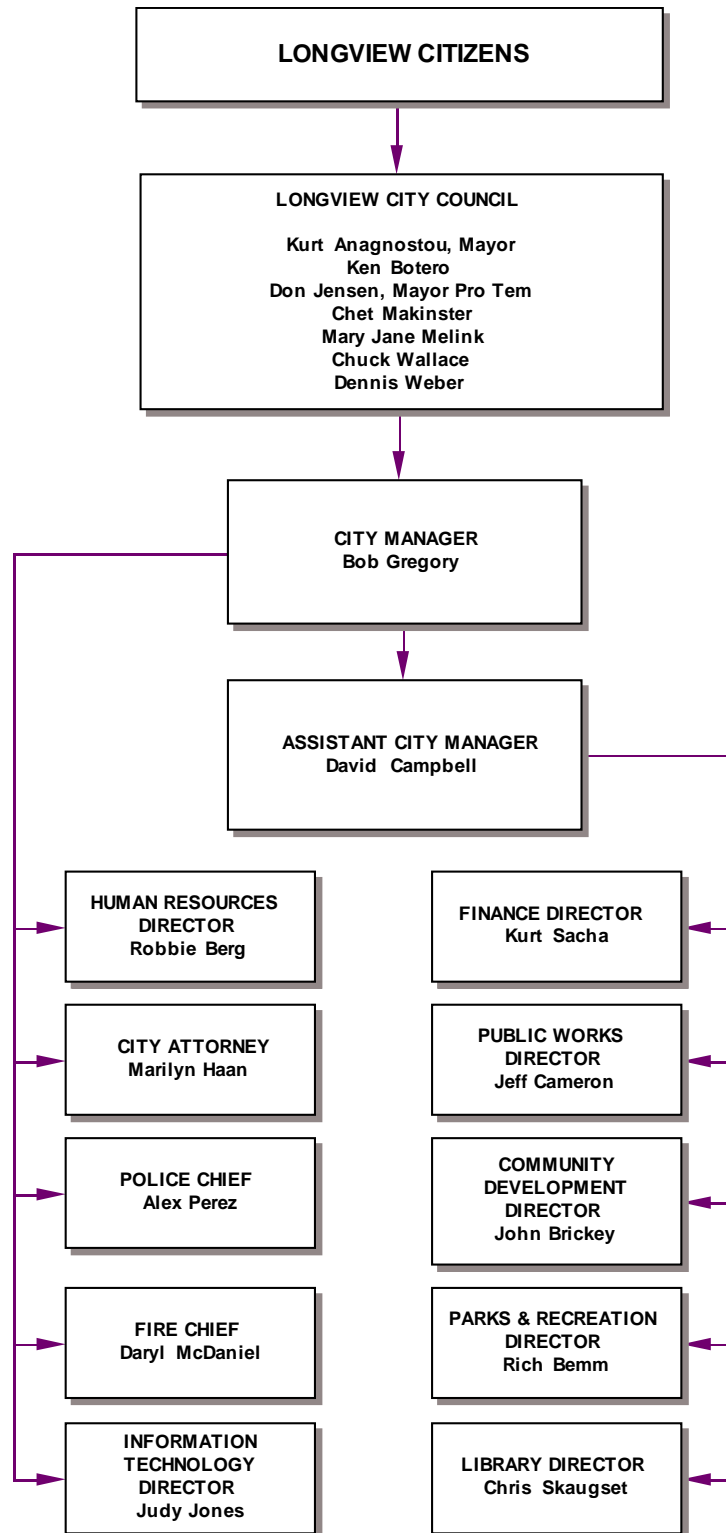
LONGVIEW CITIZENS

LONGVIEW CITY COUNCIL

Kurt Anagnostou, Mayor
Ken Botero
Don Jensen, Mayor Pro Tem
Chet Makinster
Mary Jane Melink
Chuck Wallace
Dennis Weber

CITY MANAGER
Bob Gregory

ASSISTANT CITY MANAGER
David Campbell

HUMAN RESOURCES DIRECTOR
Robbie Berg

CITY ATTORNEY
Marilyn Haan

POLICE CHIEF
Alex Perez

FIRE CHIEF
Daryl McDaniel

INFORMATION TECHNOLOGY DIRECTOR
Judy Jones

FINANCE DIRECTOR
Kurt Sacha

PUBLIC WORKS DIRECTOR
Jeff Cameron

COMMUNITY DEVELOPMENT DIRECTOR
John Brickey

PARKS & RECREATION DIRECTOR
Rich Bemm

LIBRARY DIRECTOR
Chris Skaugset